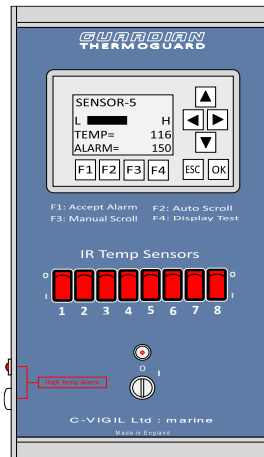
GUARDIAN
THERMOGUARD

SENSOR-5
L H
TEMP= 116
ALARM= 150

F1 F2 F3 F4 ESC OK

F1: Accept Alarm F2: Auto Scroll
F3: Manual Scroll F4: Display Test

IR Temp Sensors

0 0
I I
1 2 3 4 5 6 7 8

High Temp Alarm

0 I

C-VIGIL Ltd : marine
Made in England